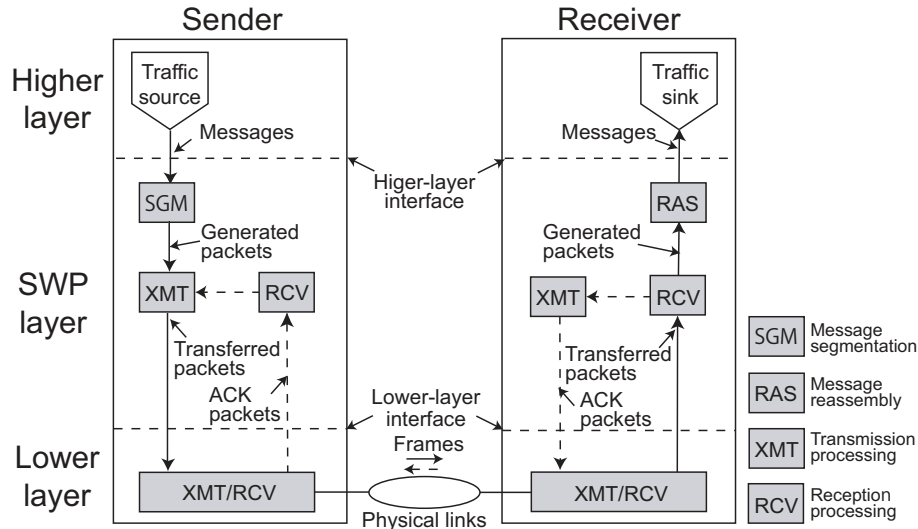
Sender

Receiver

Higher layer

Traffic source

Traffic sink

Messages

Messages

Higer-layer interface

SGM

RAS

Generated packets

Generated packets

SWP layer

XMT

RCV

XMT

RCV

Transferred packets

Transferred packets

ACK packets

ACK packets

Lower-layer interface

Frames

Lower layer

XMT/RCV

XMT/RCV

Physical links

SGM Message segmentation

RAS Message reassembly

XMT Transmission processing

RCV Reception processing